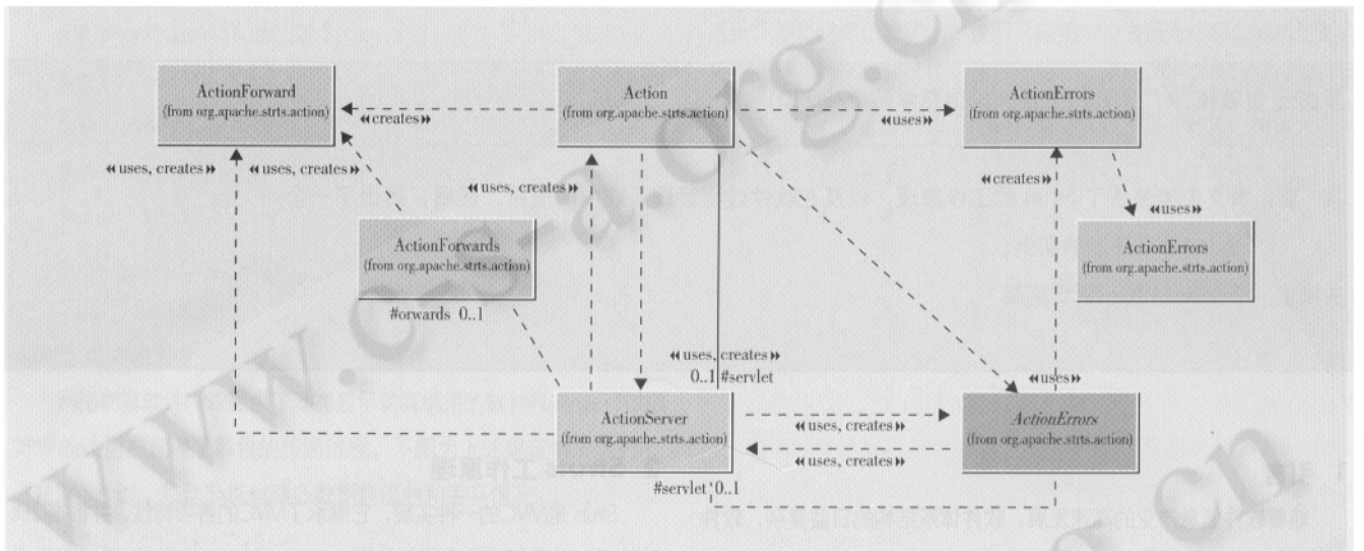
ActionForward
(from org.apache.strts.action)

Action
(from org.apache.strts.action)

ActionErrors
(from org.apache.strts.action)

«creates»

«uses»

«uses, creates»

«uses, creates»

«uses, creates»

«creates»

«uses»

ActionForwards
(from org.apache.strts.action)

ActionErrors
(from org.apache.strts.action)

#orwards 0..1

«uses, creates»

0..1 #servlet

«uses»

ActionServer
(from org.apache.strts.action)

«uses, creates»

«uses, creates»

ActionErrors
(from org.apache.strts.action)

#servlet 0..1

www.cs-a.org.cn